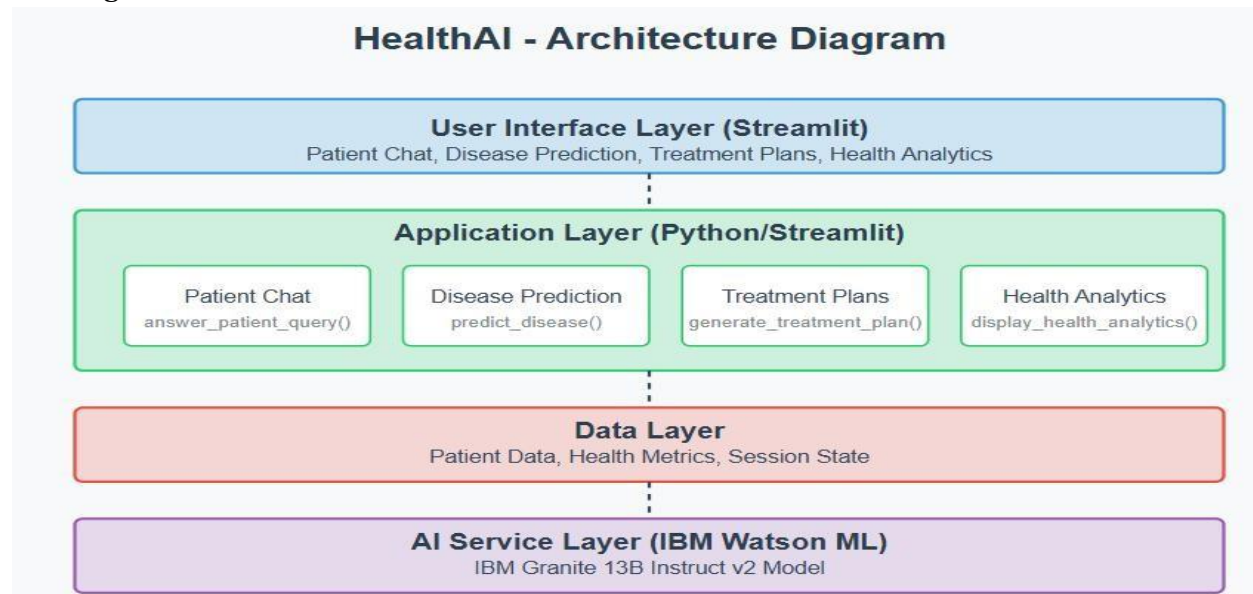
HealthAI - Architecture Diagram

User Interface Layer (Streamlit)
Patient Chat, Disease Prediction, Treatment Plans, Health Analytics

Application Layer (Python/Streamlit)

Patient Chat
answer_patient_query()

Disease Prediction
predict_disease()

Treatment Plans
generate_treatment_plan()

Health Analytics
display_health_analytics()

Data Layer
Patient Data, Health Metrics, Session State

AI Service Layer (IBM Watson ML)
IBM Granite 13B Instruct v2 Model